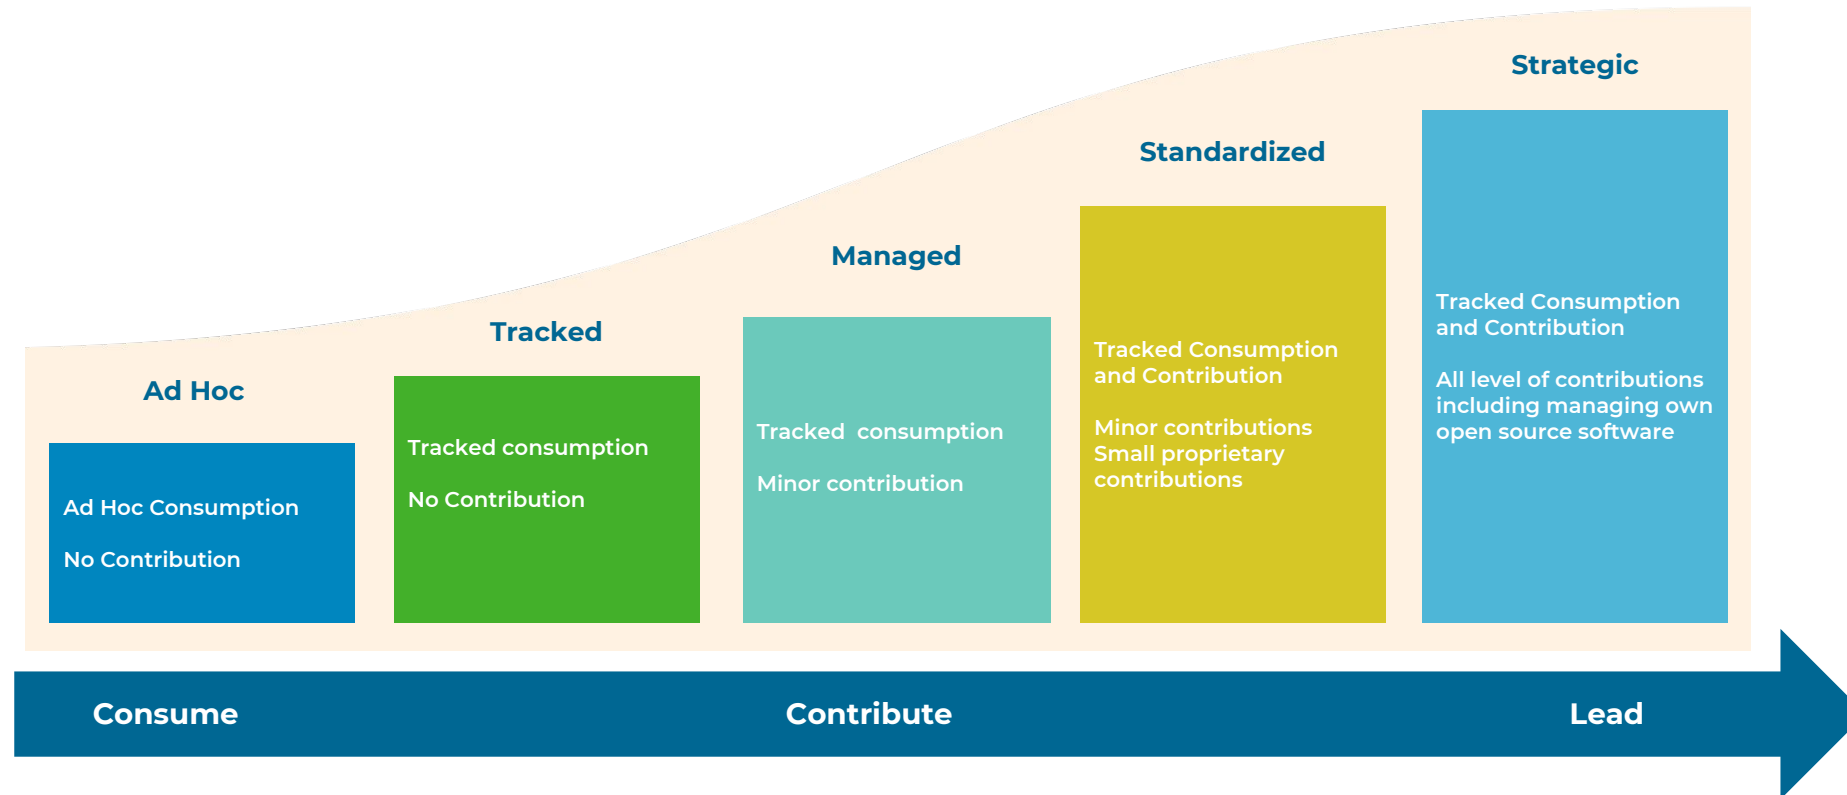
Strategic

Standardized

Managed

Tracked

Ad Hoc

Ad Hoc Consumption

No Contribution

Tracked consumption

No Contribution

Tracked consumption

Minor contribution

Tracked Consumption and Contribution

Minor contributions Small proprietary contributions

Tracked Consumption and Contribution

All level of contributions including managing own open source software

Consume

Contribute

Lead